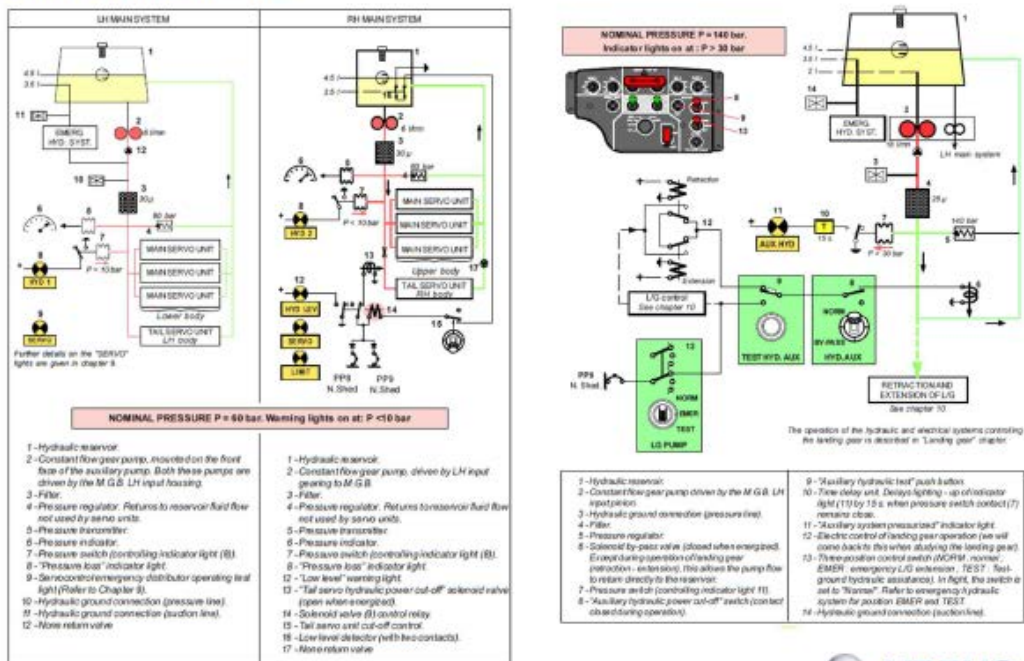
LH MAIN SYSTEM

RH MAIN SYSTEM

1

4.5 l
3.5 l

11

EMERG. HYD. SYST.

2
6 l/mn

12

10

3
30 µ

6

8

4

80 bar

7

P < 10 bar

9

HYD 1

MAIN SERVO UNIT

MAIN SERVO UNIT

MAIN SERVO UNIT

Lower body

TAIL SERVO UNIT
LH body

9

SERVO

Further details on the "SERVO" lights are given in chapter 9.

1

4.5 l
3.5 l

16

2
6 l/mn

3
30 µ

6

5

80 bar

8

7

P < 10 bar

HYD 2

MAIN SERVO UNIT

MAIN SERVO UNIT

MAIN SERVO UNIT

Upper body

13

TAIL SERVO UNIT
RH body

17

12

HYD LEV

14

SERVO

15

LIMIT

PP8
N. Shed

PP9
N. Shed

NOMINAL PRESSURE P = 60 bar. Warning lights on at: P <10 bar

1 - Hydraulic reservoir.
2 - Constant flow gear pump, mounted on the front face of the auxiliary pump. Both these pumps are driven by the M.G.B. LH input housing.
3 - Filter.
4 - Pressure regulator. Returns to reservoir fluid flow not used by servo units.
5 - Pressure transmitter.
6 - Pressure indicator.
7 - Pressure switch (controlling indicator light (8)).
8 - "Pressure loss" indicator light.
9 - Servocontrol/emergency distributor operating test light (Refer to Chapter 9).
10 - Hydraulic ground connection (pressure line).
11 - Hydraulic ground connection (suction line).
12 - None return valve

1 - Hydraulic reservoir.
2 - Constant flow gear pump, driven by LH input gearing to M.G.B.
3 - Filter.
4 - Pressure regulator. Returns to reservoir fluid flow not used by servo units.
5 - Pressure transmitter.
6 - Pressure indicator.
7 - Pressure switch (controlling indicator light (8)).
8 - "Pressure loss" indicator light.
12 - "Low level" warning light.
13 - "Tail servo hydraulic power cut-off" solenoid valve (open when energized).
14 - Solenoid valve (B) control relay.
15 - Tail servo unit cut-off control.
16 - Low level detector (with two contacts).
17 - None return valve

NOMINAL PRESSURE P = 140 bar.
Indicator lights on at : P > 30 bar

8
9
13

1

4.5 l
3.5 l
2 l

14

EMERG. HYD. SYST.

2
10 l/mn

LH main system

3

4
25 µ

Retraction

12

Extension

11

AUX HYD

10

T
15 s

7

P > 30 bar

140 bar

5

6

L/G control
See chapter 10

9

TEST HYD. AUX

8

NORM

BY-PASS

HYD. AUX

PP8
N. Shed

13

NORM

EMER

TEST

LG PUMP

RETRACTION AND EXTENSION OF L/G
See chapter 10

The operation of the hydraulic and electrical systems controlling the landing gear is described in "Landing gear" chapter.

1 - Hydraulic reservoir.
2 - Constant flow gear pump driven by the M.G.B. LH input pinion.
3 - Hydraulic ground connection (pressure line).
4 - Filter.
5 - Pressure regulator.
6 - Solenoid by-pass valve (closed when energized). Except during operation of landing gear (retraction - extension), this allows the pump flow to return directly to the reservoir.
7 - Pressure switch (controlling indicator light 11).
8 - "Auxiliary hydraulic power cut-off" switch (contact closed during operation).

9 - "Auxiliary hydraulic test" push button.
10 - Time delay unit. Delays lighting - up of indicator light (11) by 15 s. when pressure switch contact (7) remains close.
11 - "Auxiliary system pressurized" indicator light.
12 - Electric control of landing gear operation (we will come back to this when studying the landing gear).
13 - Three-position control switch (NORM : normal ; EMER : emergency L/G extension ; TEST : Test-ground hydraulic assistance). In flight, the switch is set to "Normal". Refer to emergency hydraulic system for position EMER and TEST.
14 - Hydraulic ground connection (suction line).